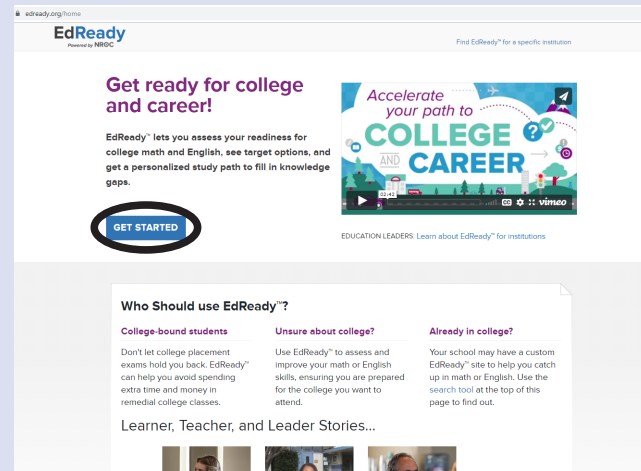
edready.org/home

EdReady
Powered by NROC

Find EdReady™ for a specific institution

Get ready for college and career!

EdReady™ lets you assess your readiness for college math and English, see target options, and get a personalized study path to fill in knowledge gaps.

GET STARTED

Accelerate your path to
COLLEGE
AND
CAREER

02:43

vimeo

EDUCATION LEADERS: Learn about EdReady™ for institutions

Who Should use EdReady™?

College-bound students

Don't let college placement exams hold you back. EdReady™ can help you avoid spending extra time and money in remedial college classes.

Unsure about college?

Use EdReady™ to assess and improve your math or English skills, ensuring you are prepared for the college you want to attend.

Already in college?

Your school may have a custom EdReady™ site to help you catch up in math or English. Use the search tool at the top of this page to find out.

Learner, Teacher, and Leader Stories...